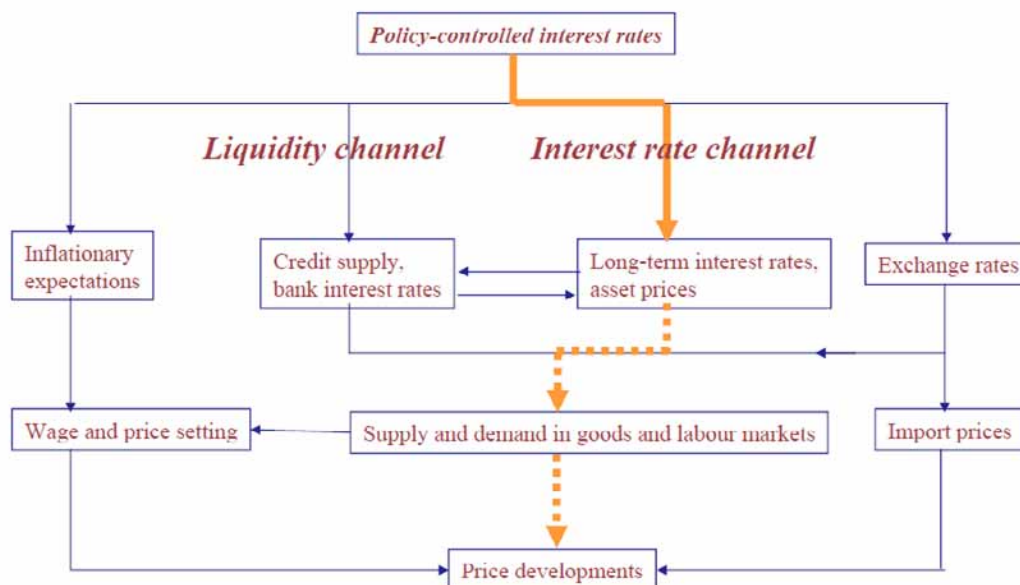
Policy-controlled interest rates

Liquidity channel

Interest rate channel

Inflationary expectations

Credit supply, bank interest rates

Long-term interest rates, asset prices

Exchange rates

Wage and price setting

Supply and demand in goods and labour markets

Import prices

Price developments